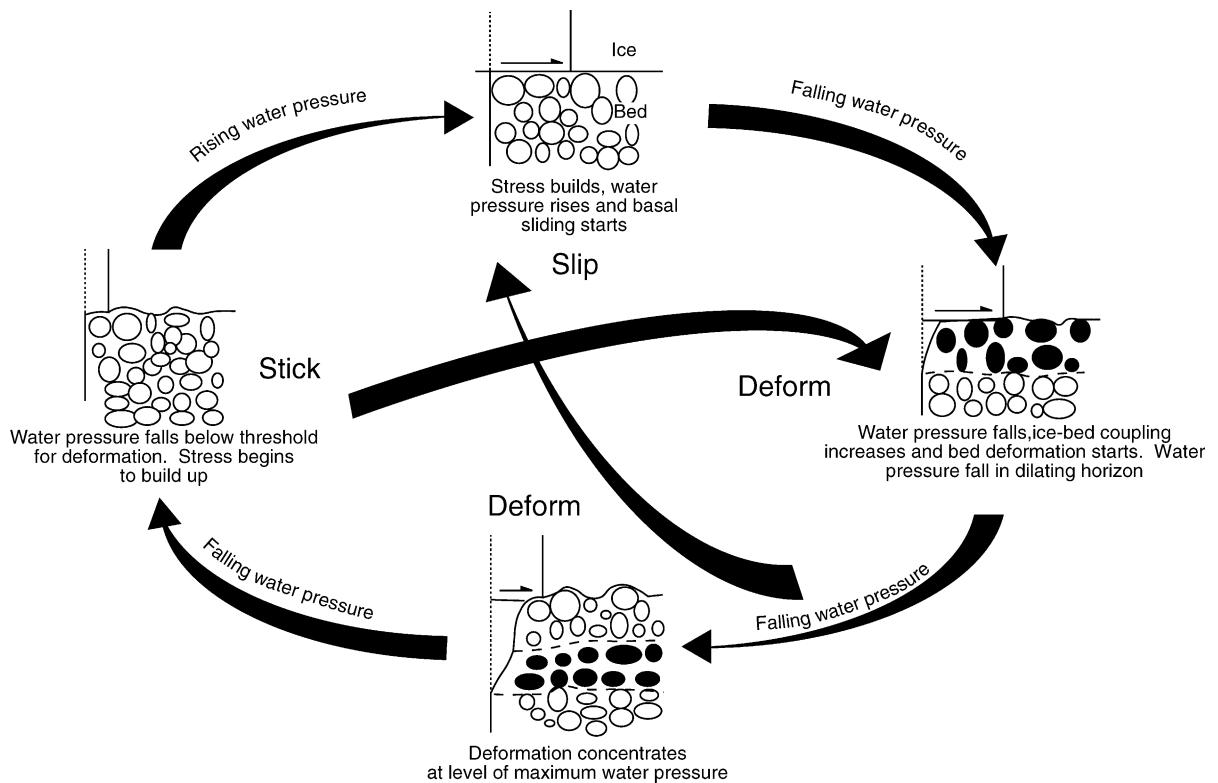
Ice

Bed

Stress builds, water pressure rises and basal sliding starts

Rising water pressure

Falling water pressure

Slip

Stick

Deform

Water pressure falls below threshold for deformation. Stress begins to build up

Water pressure falls,ice-bed coupling increases and bed deformation starts. Water pressure fall in dilating horizon

Deform

Falling water pressure

Falling water pressure

Deformation concentrates at level of maximum water pressure